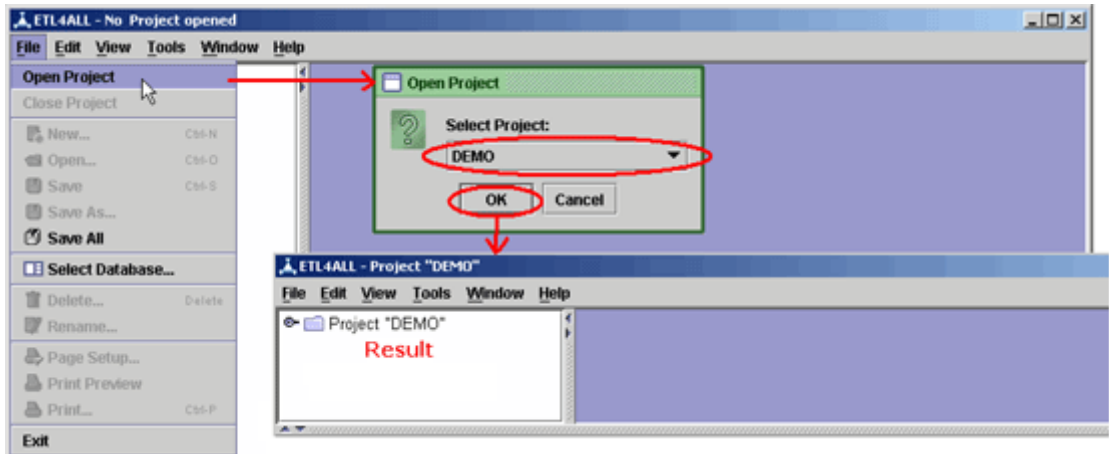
ETL4ALL - No Project opened

File Edit View Tools Window Help

Open Project
Close Project
New... Ctrl-N
Open... Ctrl-O
Save Ctrl-S
Save As...
Save All
Select Database...
Delete... Delete
Rename...
Page Setup...
Print Preview
Print... Ctrl-P
Exit

Open Project
Select Project:
DEMO
OK
Cancel

ETL4ALL - Project "DEMO"

File Edit View Tools Window Help

Project "DEMO"
Result